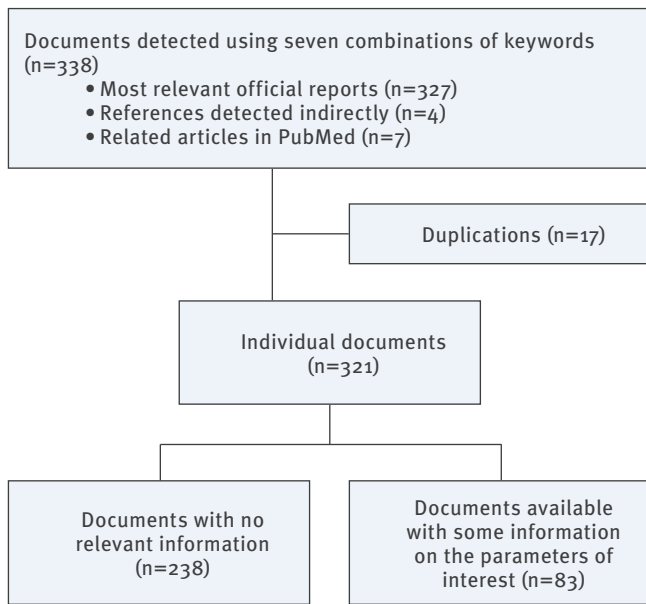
Documents detected using seven combinations of keywords (n=338)
• Most relevant official reports (n=327)
• References detected indirectly (n=4)
• Related articles in PubMed (n=7)

Duplications (n=17)

Individual documents (n=321)

Documents with no relevant information (n=238)

Documents available with some information on the parameters of interest (n=83)